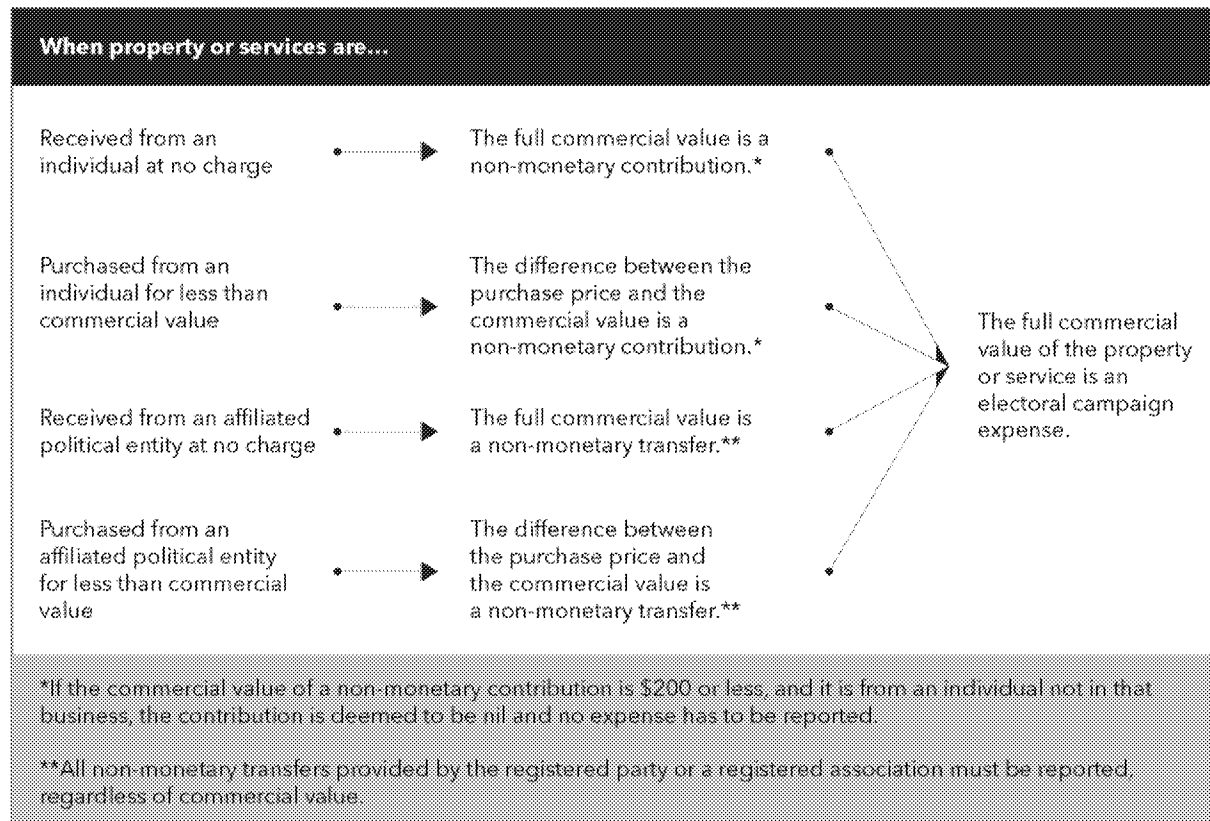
When property or services are...

Received from an individual at no charge

The full commercial value is a non-monetary contribution.*

Purchased from an individual for less than commercial value

The difference between the purchase price and the commercial value is a non-monetary contribution.*

Received from an affiliated political entity at no charge

The full commercial value is a non-monetary transfer.**

Purchased from an affiliated political entity for less than commercial value

The difference between the purchase price and the commercial value is a non-monetary transfer.**

The full commercial value of the property or service is an electoral campaign expense.

*If the commercial value of a non-monetary contribution is $200 or less, and it is from an individual not in that business, the contribution is deemed to be nil and no expense has to be reported.

**All non-monetary transfers provided by the registered party or a registered association must be reported, regardless of commercial value.